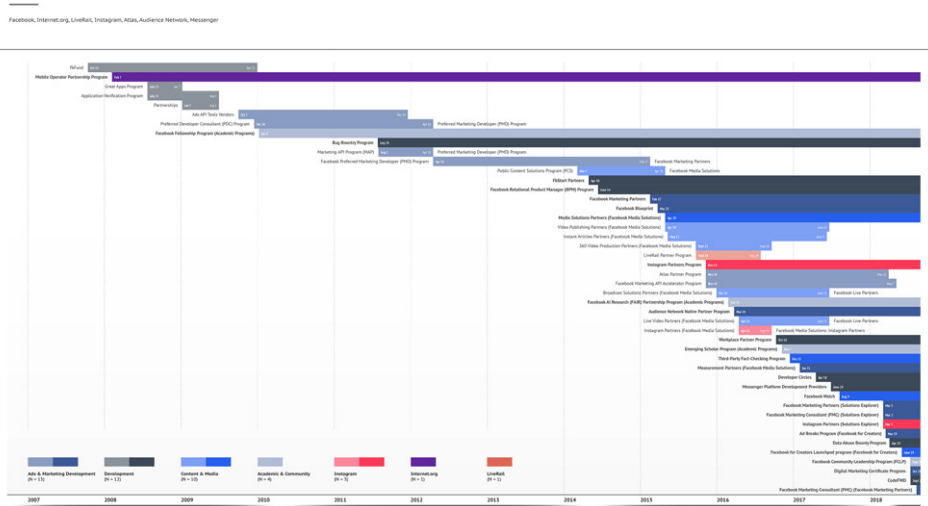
Facebook, Internet.org, LiveRail, Instagram, Atlas, Audience Network, Messenger

fbFund
Mobile Operator Partnership Program
Great Apps Program
Application Verification Program
Partnerships
Ads API Tools Vendors
Preferred Developer Consultant (PDC) Program
Preferred Marketing Developer (PMD) Program
Facebook Fellowship Program (Academic Program)
Bug Bounty Program
Marketing API Program (MAP)
Preferred Marketing Developer (PMD) Program
Facebook Preferred Marketing Developer (PMD) Program
Facebook Marketing Partners
Public Content Solutions Program (PCS)
Facebook Media Solutions
Fbstart Partners
Facebook Relational Product Manager (RPM) Program
Facebook Marketing Partners
Facebook Blueprint
Media Solutions Partners (Facebook Media Solutions)
Video Publishing Partners (Facebook Media Solutions)
Instant Articles Partners (Facebook Media Solutions)
360 Video Production Partners (Facebook Media Solutions)
LiveRail Partner Program
Instagram Partners Program
Atlas Partner Program
Facebook Marketing API Accelerator Program
Broadcast Solutions Partners (Facebook Media Solutions)
Facebook Live Partners
Facebook AI Research (FAIR) Partnership Program (Academic Program)
Audience Network Native Partner Program
Live Video Partners (Facebook Media Solutions)
Facebook Live Partners
Instagram Partners (Facebook Media Solutions)
Facebook Media Solutions: Instagram Partners
Workplace Partner Program
Emerging Scholar Program (Academic Program)
Third-Party Fact-Checking Program
Measurement Partners (Facebook Media Solutions)
Developer Circles
Messenger Platform Development Providers
Facebook Match
Facebook Marketing Partners (Solutions Explorer)
Facebook Marketing Consultant (FMC) (Solutions Explorer)
Instagram Partners (Solutions Explorer)
Ad Breaks Program (Facebook for Creators)
Data Abuse Bounty Program
Facebook for Creators Launchpad program (Facebook for Creators)
Facebook Community Leadership Program (FCLP)
Digital Marketing Certificate Program
CodeFWD
Facebook Marketing Consultant (FMC) (Facebook Marketing Partners)

Ads & Marketing Development (N = 15)
Development (N = 12)
Content & Media (N = 10)
Academic & Community (N = 4)
Instagram (N = 3)
Internet.org (N = 1)
LiveRail (N = 1)

2007 2008 2009 2010 2011 2012 2013 2014 2015 2016 2017 2018